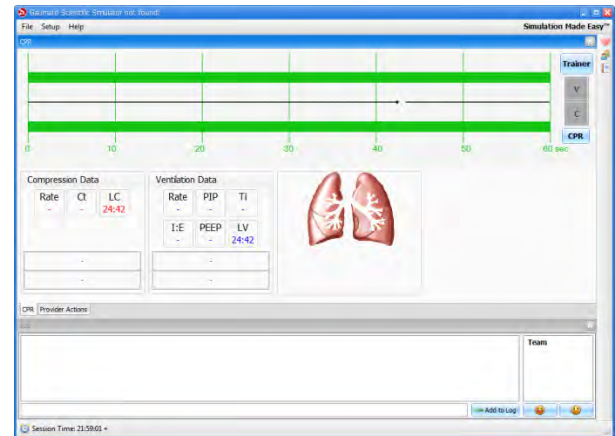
Gaumard Scientific Simulator not found!

File Setup Help

Simulation Made Easy™

CPR

Trainer

V

C

CPR

0 10 20 30 40 50 60 sec

Compression Data

| Rate | Ct | LC |
|---|---|---|
| - | - | 24:42 |

-

-

Ventilation Data

| Rate | PIP | Ti |
|---|---|---|
| - | - | - |
| I:E | PEEP | LV |
| - | - | 24:42 |

-

-

CPR Provider Actions

Team

Add to Log

Session Time: 21:59:01